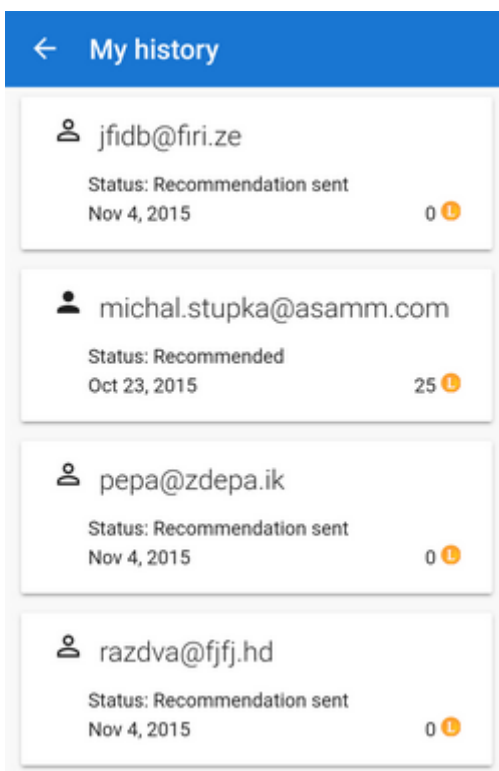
My history

jfidb@firi.ze
Status: Recommendation sent
Nov 4, 2015
0 L

michal.stupka@asamm.com
Status: Recommended
Oct 23, 2015
25 L

pepa@zdepa.ik
Status: Recommendation sent
Nov 4, 2015
0 L

razdva@fjfj.hd
Status: Recommendation sent
Nov 4, 2015
0 L